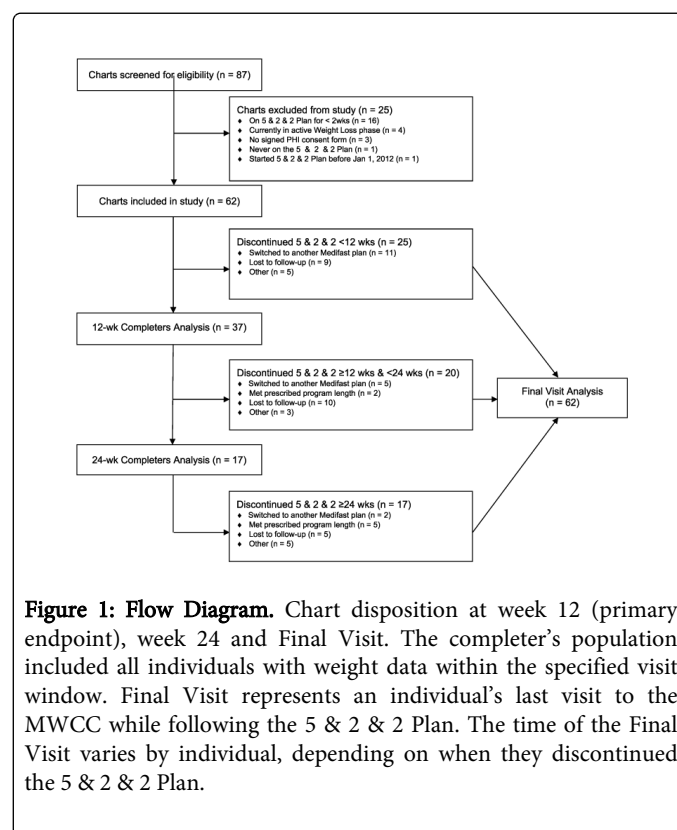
Charts screened for eligibility (n = 87)

Charts excluded from study (n = 25)
♦ On 5 & 2 & 2 Plan for < 2wks (n = 16)
♦ Currently in active Weight Loss phase (n = 4)
♦ No signed PHI consent form (n = 3)
♦ Never on the 5 & 2 & 2 Plan (n = 1)
♦ Started 5 & 2 & 2 Plan before Jan 1, 2012 (n = 1)

Charts included in study (n = 62)

Discontinued 5 & 2 & 2 <12 wks (n = 25)
♦ Switched to another Medifast plan (n = 11)
♦ Lost to follow-up (n = 9)
♦ Other (n = 5)

12-wk Completers Analysis (n = 37)

Discontinued 5 & 2 & 2 ≥12 wks & <24 wks (n = 20)
♦ Switched to another Medifast plan (n = 5)
♦ Met prescribed program length (n = 2)
♦ Lost to follow-up (n = 10)
♦ Other (n = 3)

Final Visit Analysis (n = 62)

24-wk Completers Analysis (n = 17)

Discontinued 5 & 2 & 2 ≥24 wks (n = 17)
♦ Switched to another Medifast plan (n = 2)
♦ Met prescribed program length (n = 5)
♦ Lost to follow-up (n = 5)
♦ Other (n = 5)

Figure 1: Flow Diagram. Chart disposition at week 12 (primary endpoint), week 24 and Final Visit. The completer's population included all individuals with weight data within the specified visit window. Final Visit represents an individual's last visit to the MWCC while following the 5 & 2 & 2 Plan. The time of the Final Visit varies by individual, depending on when they discontinued the 5 & 2 & 2 Plan.